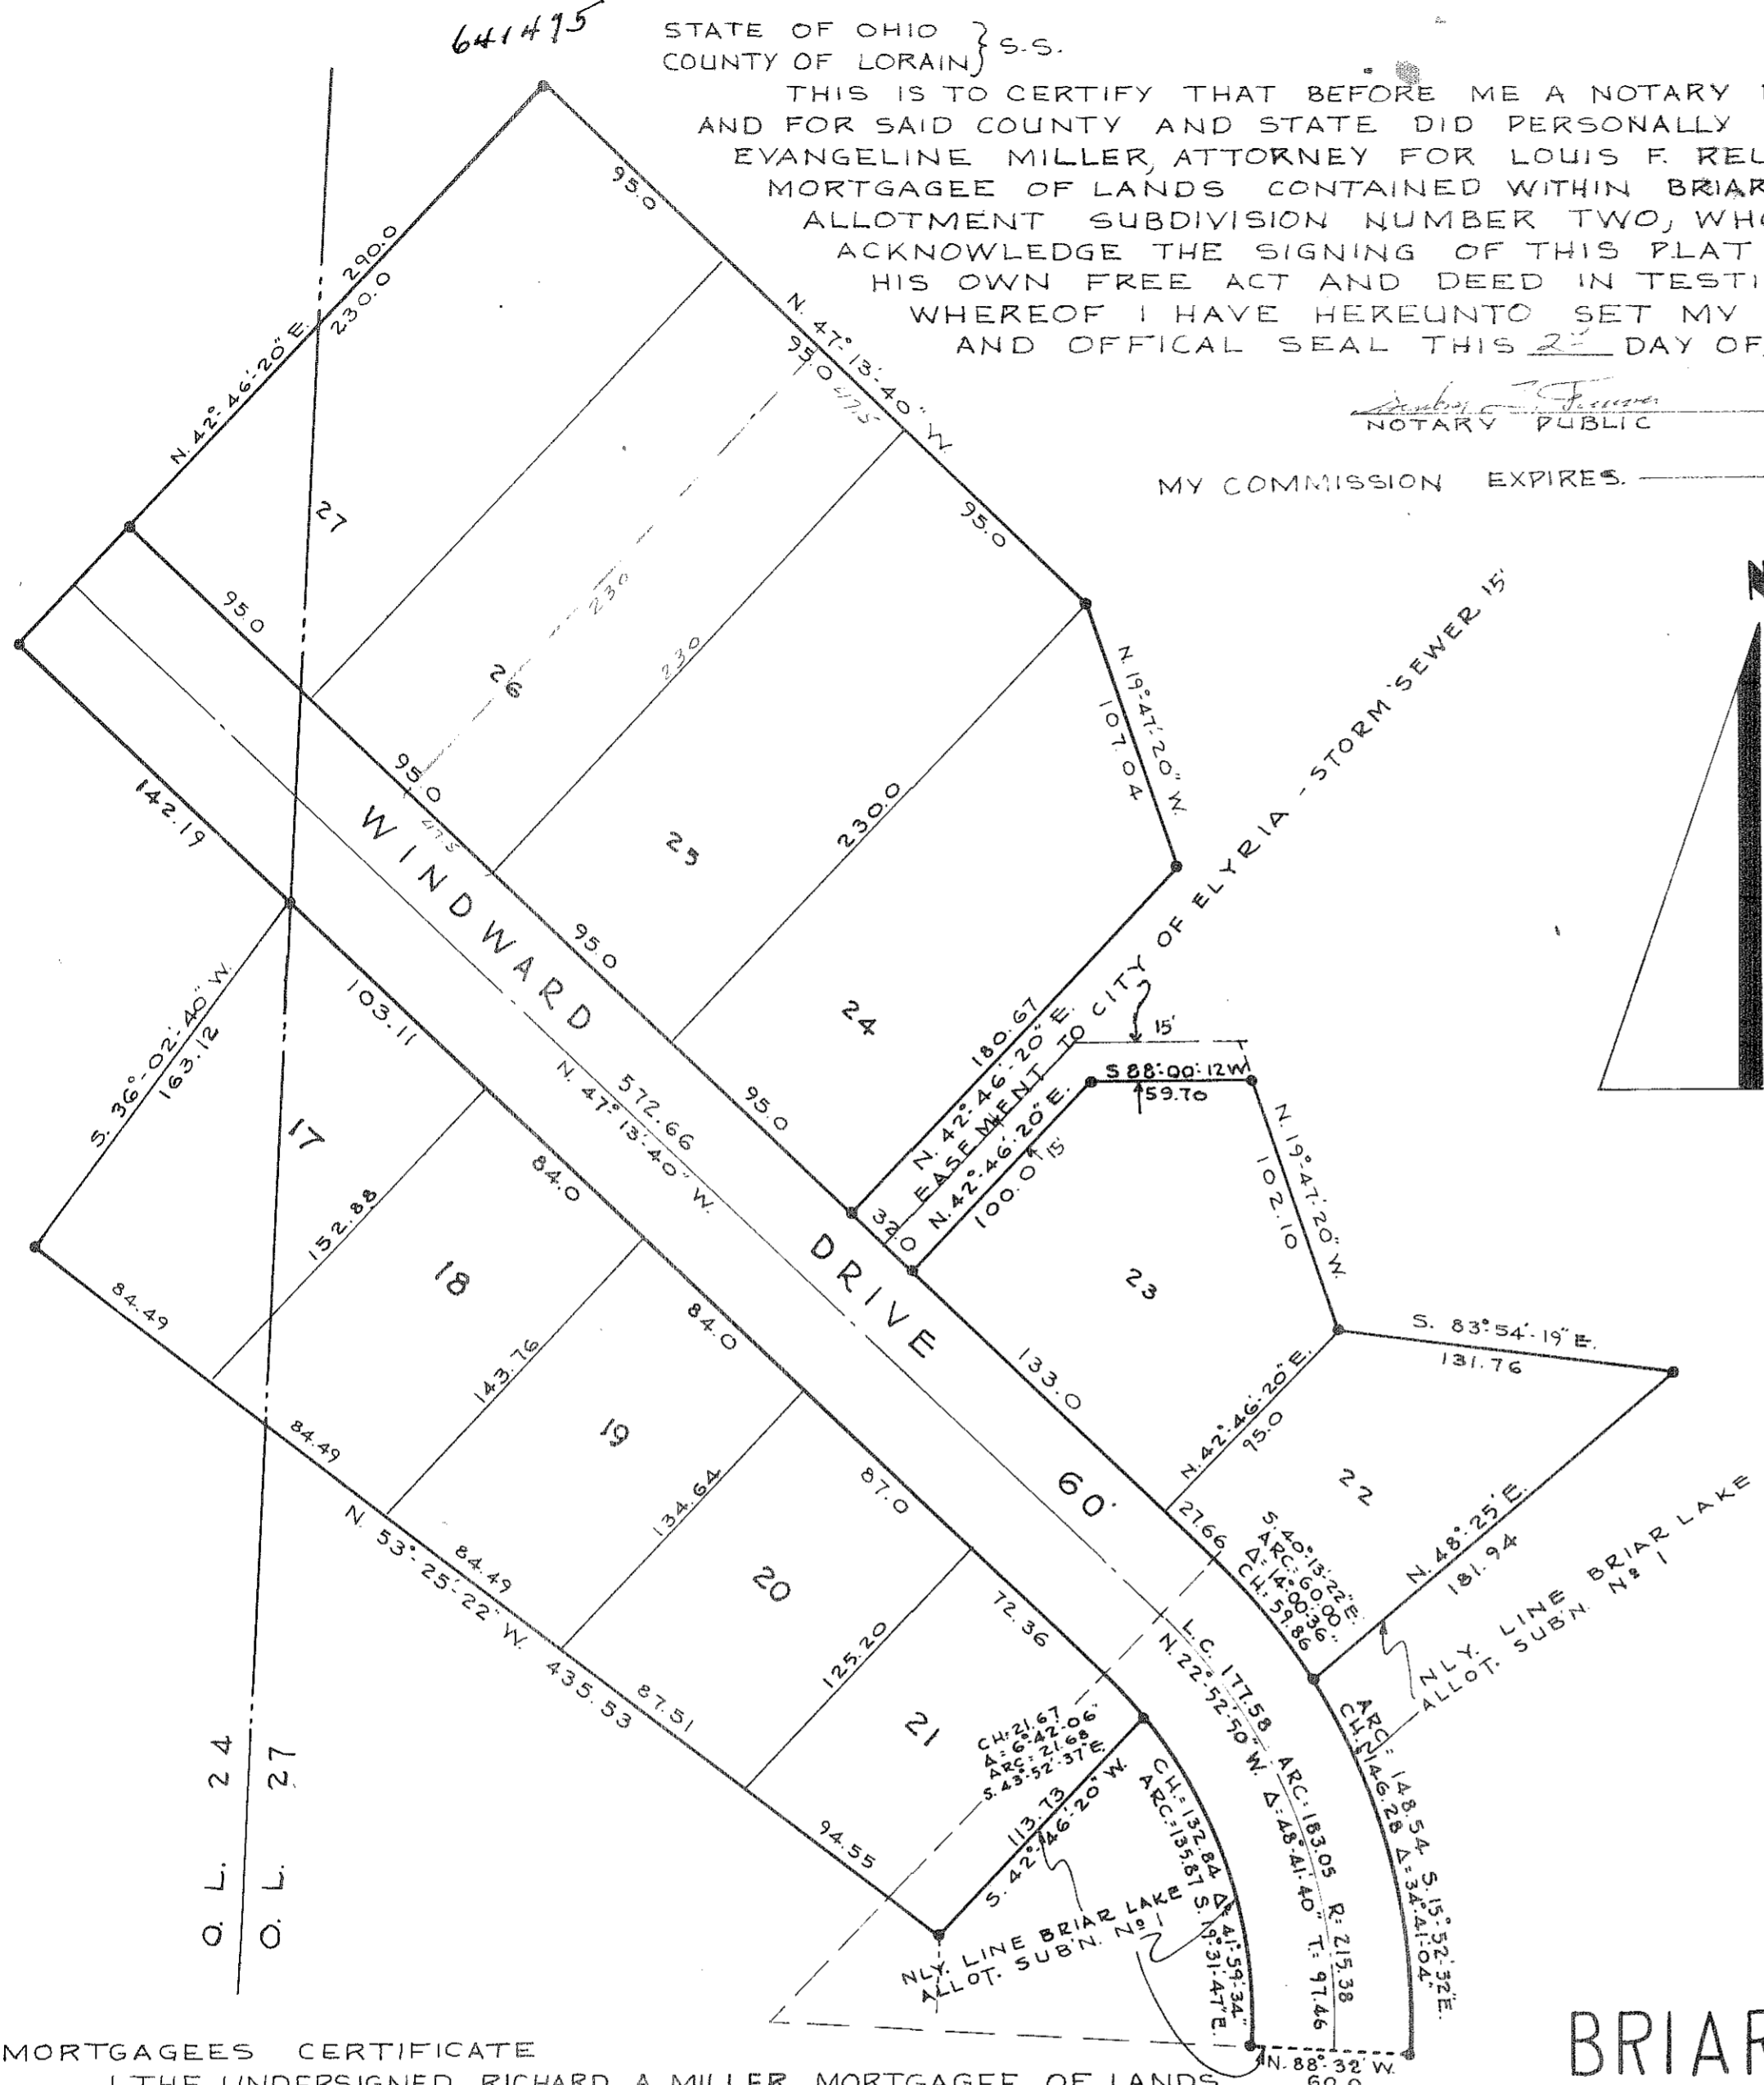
641495

STATE OF OHIO
COUNTY OF LORAIN } S.S.

THIS IS TO CERTIFY THAT BEFORE ME A NOTARY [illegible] AND FOR SAID COUNTY AND STATE DID PERSONALLY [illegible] EVANGELINE MILLER, ATTORNEY FOR LOUIS F. REL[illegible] MORTGAGEE OF LANDS CONTAINED WITHIN BRIAR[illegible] ALLOTMENT SUBDIVISION NUMBER TWO, WH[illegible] ACKNOWLEDGE THE SIGNING OF THIS PLAT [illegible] HIS OWN FREE ACT AND DEED IN TESTI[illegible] WHEREOF I HAVE HEREUNTO SET MY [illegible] AND OFFICAL SEAL THIS 2nd DAY OF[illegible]

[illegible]
NOTARY PUBLIC

MY COMMISSION EXPIRES.

N. 42° 46' 20" E.
290.0
230.0
95.0
N. 47° 13' 40" W.
95.0
95.0
27
26
25
24
23
22
21
20
19
18
17
95.0
230
230
230.0
95.0
95.0
95.0
95.0
142.19
N. 19° 47' 20" W.
107.04
EASEMENT TO CITY OF ELYRIA - STORM SEWER 15'
WINDWARD DRIVE
60'
180.67
N. 42° 46' 20" E.
N. 42° 46' 20" E.
100.0
15'
15'
S 88° 00' 12 W
59.70
32.0
N. 19° 47' 20" W.
102.10
S. 83° 54' 19" E.
131.76
S. 36° 02' 40" W.
163.12
103.11
N. 47° 13' 40" W.
572.66
84.0
84.0
152.88
143.76
134.64
125.20
133.0
N. 42° 46' 20" E.
95.0
27.66
S. 40° 13' 22" E.
ARC: 60.00
Δ: 14° 00' 36"
CH: 59.86
N. 48° 25' E.
181.94
NLY. LINE BRIAR LAKE ALLOT. SUB'N. No 1
84.49
84.49
84.49
N. 53° 25' 22" W.
435.53
87.51
87.0
72.36
94.55
L.C. 177.58
N. 22° 52' 50" W.
ARC: 183.05
Δ: 48° 41' 40"
R: 215.38
T: 97.46
ARC: 148.54
CH: 146.28
S. 15° 52' 32" E.
Δ: 34° 41' 04"
CH: 21.67
Δ: 6° 42' 06"
ARC: 21.68
S. 43° 52' 37" E.
113.73
S. 42° 46' 20" W.
CH: 132.84
ARC: 135.87
S. 19° 31' 47" E.
Δ: 41° 59' 34"
NLY. LINE BRIAR LAKE ALLOT. SUB'N. No 1
N. 88° 32' W.
60.0
O. L. 24
O. L. 27

BRIAR

MORTGAGEES CERTIFICATE
I THE UNDERSIGNED RICHARD A MILLER MORTGAGEE OF LANDS